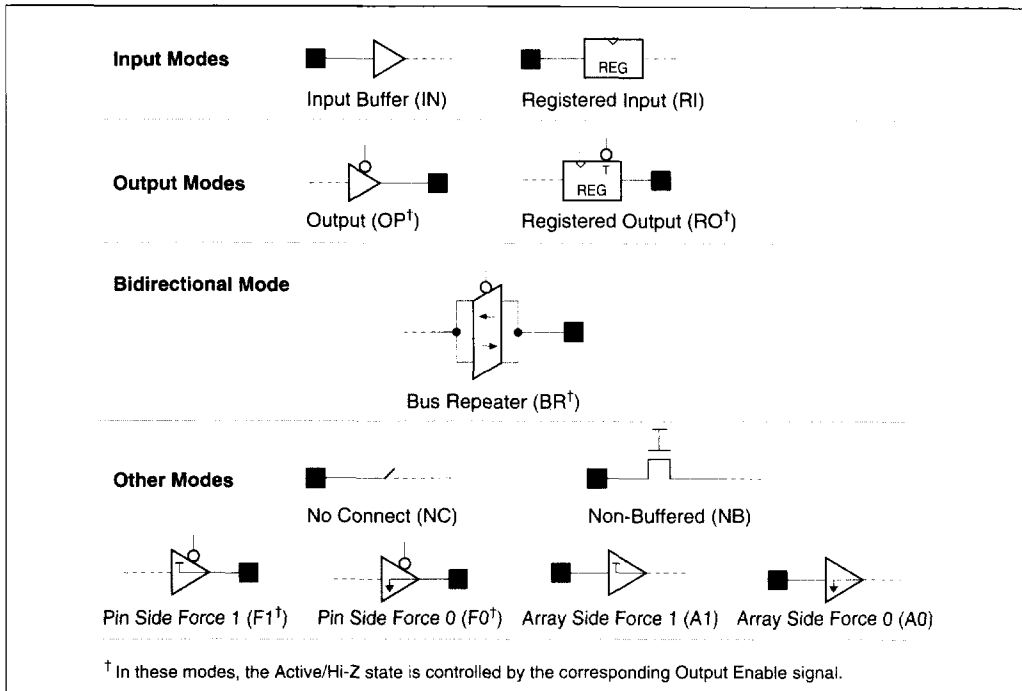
Input Modes

REG

Input Buffer (IN)

Registered Input (RI)

Output Modes

T

REG

Output (OP$^{\dagger}$)

Registered Output (RO$^{\dagger}$)

Bidirectional Mode

Bus Repeater (BR$^{\dagger}$)

Other Modes

No Connect (NC)

Non-Buffered (NB)

Pin Side Force 1 (F1$^{\dagger}$)

Pin Side Force 0 (F0$^{\dagger}$)

Array Side Force 1 (A1)

Array Side Force 0 (A0)

$^{\dagger}$ In these modes, the Active/Hi-Z state is controlled by the corresponding Output Enable signal.